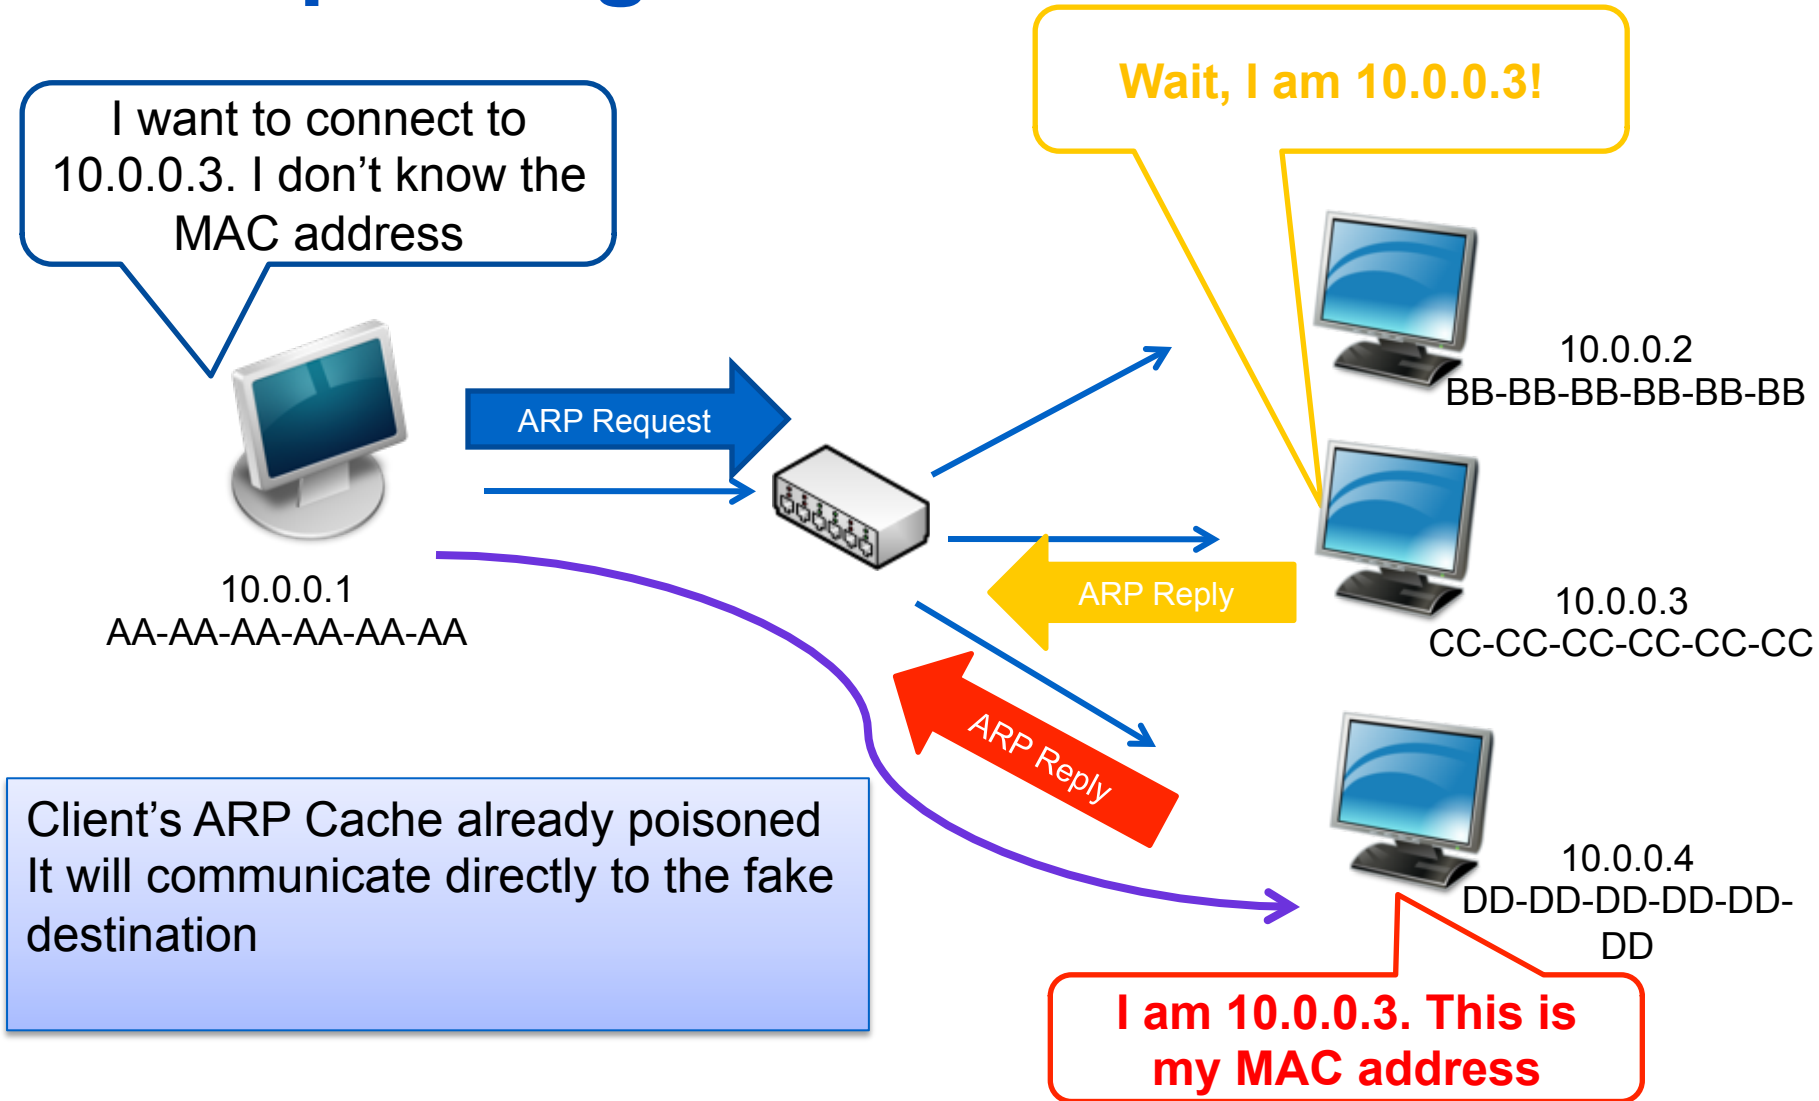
I want to connect to 10.0.0.3. I don't know the MAC address

Wait, I am 10.0.0.3!

ARP Request

10.0.0.2
BB-BB-BB-BB-BB-BB

10.0.0.1
AA-AA-AA-AA-AA-AA

ARP Reply

10.0.0.3
CC-CC-CC-CC-CC-CC

ARP Reply

Client's ARP Cache already poisoned
It will communicate directly to the fake destination

10.0.0.4
DD-DD-DD-DD-DD-DD

I am 10.0.0.3. This is my MAC address